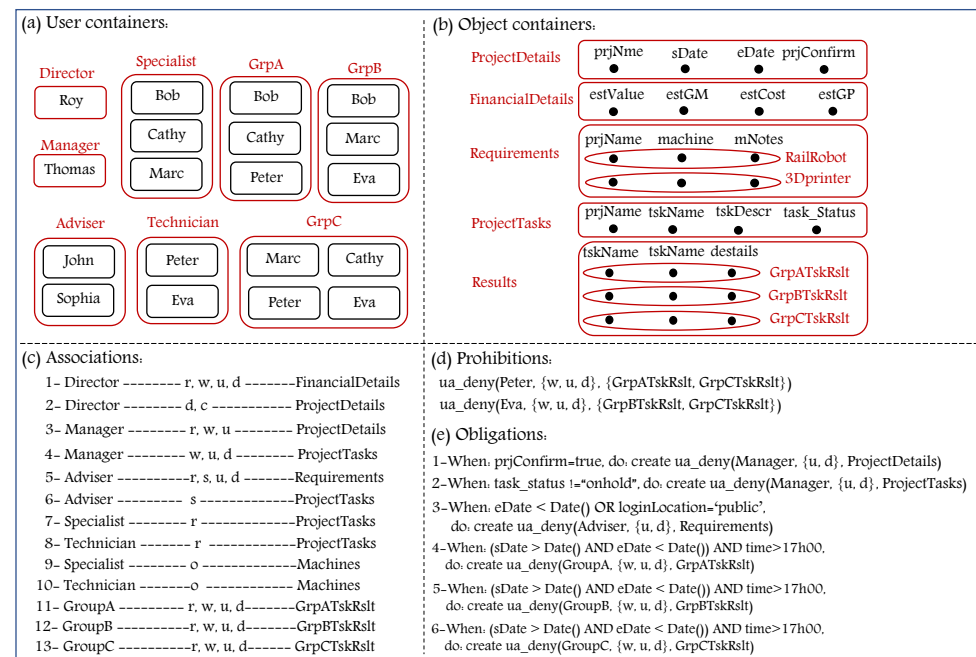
(a) User containers:

Director
Roy

Manager
Thomas

Specialist
Bob
Cathy
Marc

GrpA
Bob
Cathy
Peter

GrpB
Bob
Marc
Eva

Adviser
John
Sophia

Technician
Peter
Eva

GrpC
Marc
Cathy
Peter
Eva

(b) Object containers:

ProjectDetails
prjNme sDate eDate prjConfirm

FinancialDetails
estValue estGM estCost estGP

Requirements
prjName machine mNotes
RailRobot
3Dprinter

ProjectTasks
prjName tskName tskDescr task_Status

Results
tskName tskName destails
GrpATskRslt
GrpBTskRslt
GrpCTskRslt

(c) Associations:

1- Director -------- r, w, u, d -------FinancialDetails
2- Director -------- d, c ----------- ProjectDetails
3- Manager -------- r, w, u -------- ProjectDetails
4- Manager -------- w, u, d -------- ProjectTasks
5- Adviser ----------r, s, u, d -------Requirements
6- Adviser --------- s -------------ProjectTasks
7- Specialist -------- r -------------ProjectTasks
8- Technician ------- r -------------ProjectTasks
9- Specialist -------- o -------------Machines
10- Technician -------o ------------ Machines
11- GroupA --------- r, w, u, d-------GrpATskRslt
12- GroupB ----------r, w, u, d-------GrpBTskRslt
13- GroupC ----------r, w, u, d------ GrpCTskRslt

(d) Prohibitions:

ua_deny(Peter, {w, u, d}, {GrpATskRslt, GrpCTskRslt})
ua_deny(Eva, {w, u, d}, {GrpBTskRslt, GrpCTskRslt})

(e) Obligations:

1-When: prjConfirm=true, do: create ua_deny(Manager, {u, d}, ProjectDetails)
2-When: task_status !="onhold", do: create ua_deny(Manager, {u, d}, ProjectTasks)
3-When: eDate < Date() OR loginLocation='public', do: create ua_deny(Adviser, {u, d}, Requirements)
4-When: (sDate > Date() AND eDate < Date()) AND time>17h00, do: create ua_deny(GroupA, {w, u, d}, GrpATskRslt)
5-When: (sDate > Date() AND eDate < Date()) AND time>17h00, do: create ua_deny(GroupB, {w, u, d}, GrpBTskRslt)
6-When: (sDate > Date() AND eDate < Date()) AND time>17h00, do: create ua_deny(GroupC, {w, u, d}, GrpCTskRslt)